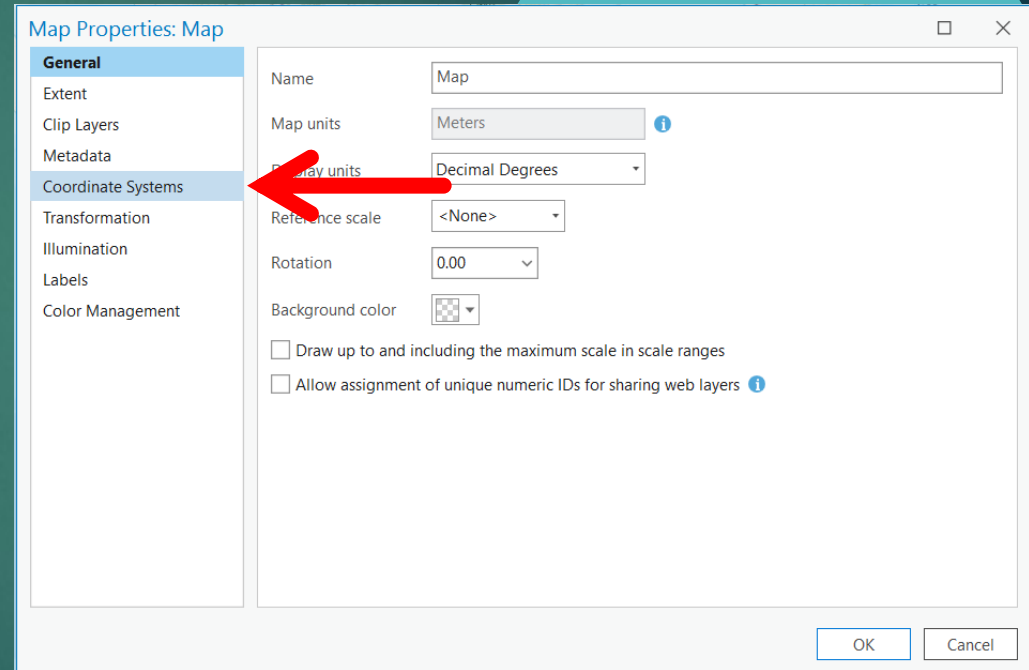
Map Properties: Map

General
Extent
Clip Layers
Metadata
Coordinate Systems
Transformation
Illumination
Labels
Color Management

Name | Map
Map units | Meters
D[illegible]play units | Decimal Degrees
Reference scale | <None>
Rotation | 0.00
Background color

Draw up to and including the maximum scale in scale ranges
Allow assignment of unique numeric IDs for sharing web layers

OK
Cancel